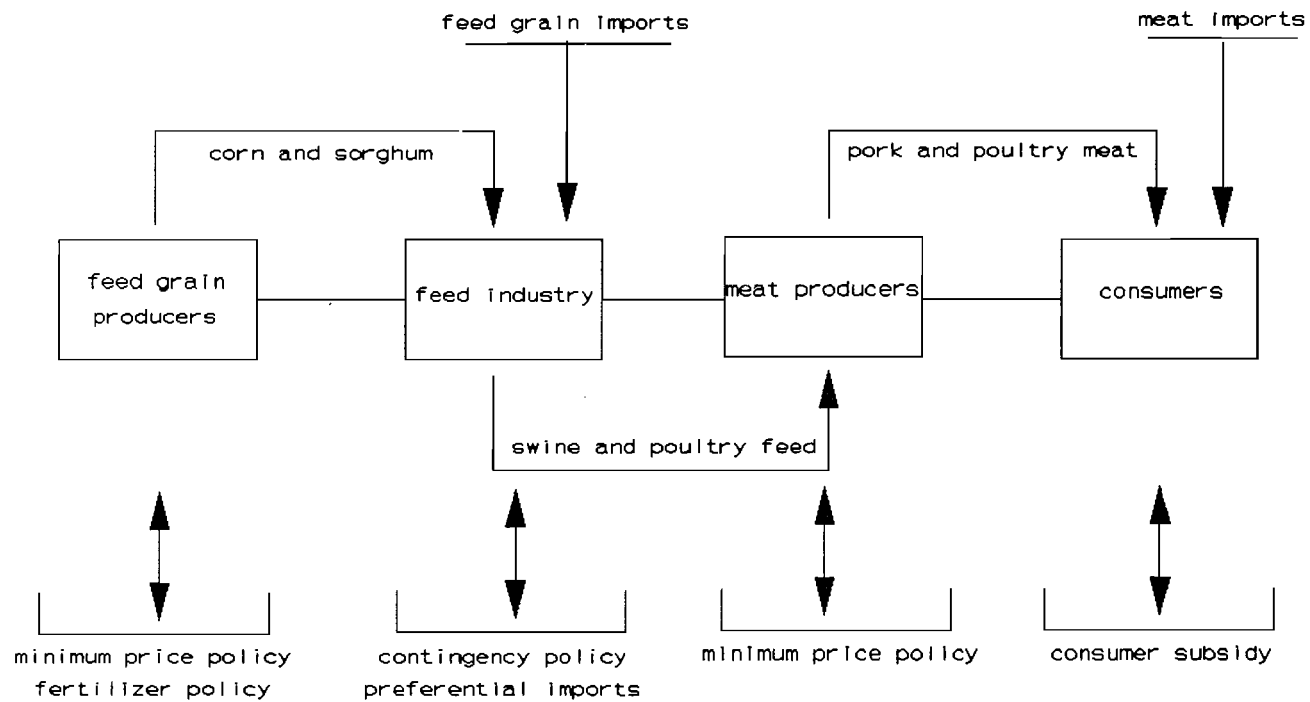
feed grain imports

meat imports

corn and sorghum

pork and poultry meat

feed grain producers

feed industry

meat producers

consumers

swine and poultry feed

minimum price policy
fertilizer policy

contingency policy
preferential imports

minimum price policy

consumer subsidy